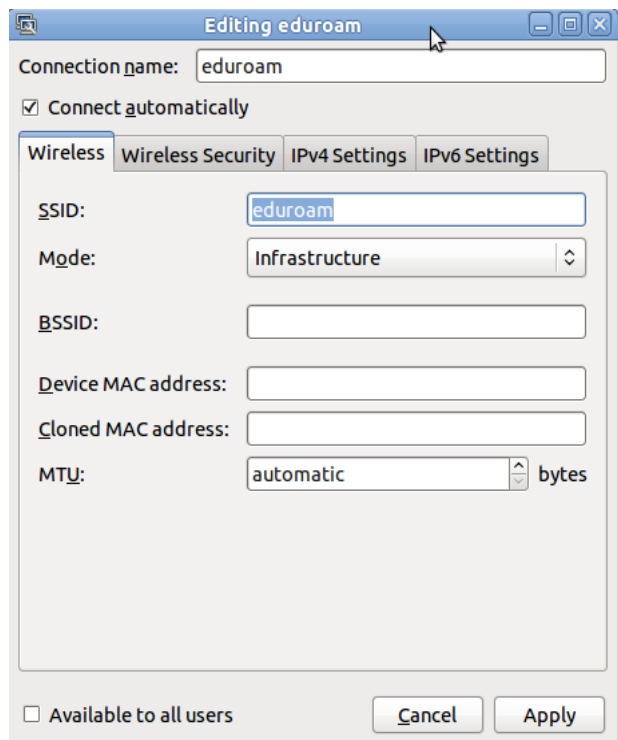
Editing eduroam

Connection name: eduroam

☑ Connect automatically

Wireless | Wireless Security | IPv4 Settings | IPv6 Settings

SSID: eduroam

Mode: Infrastructure

BSSID:

Device MAC address:

Cloned MAC address:

MTU: automatic bytes

☐ Available to all users

Cancel

Apply